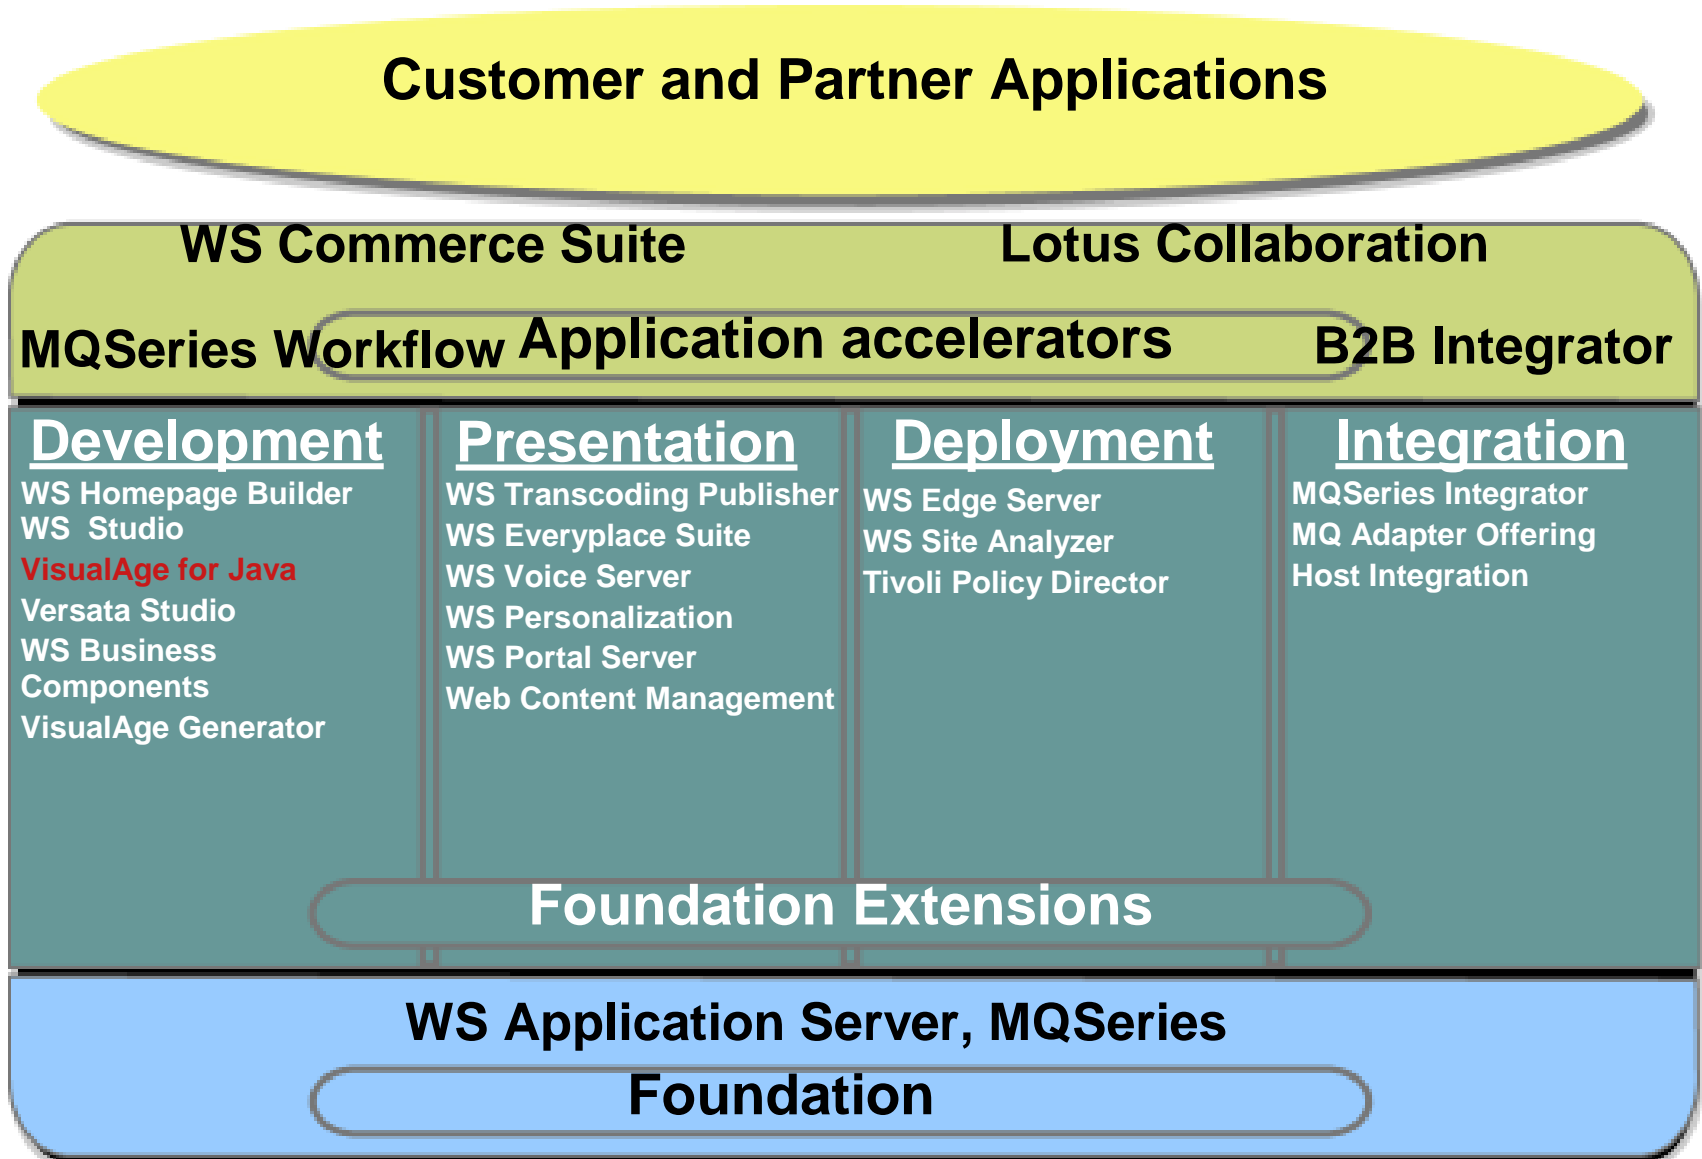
Customer and Partner Applications

WS Commerce Suite

Lotus Collaboration

MQSeries Workflow

Application accelerators

B2B Integrator

Development

WS Homepage Builder
WS Studio
VisualAge for Java
Versata Studio
WS Business Components
VisualAge Generator

Presentation

WS Transcoding Publisher
WS Everyplace Suite
WS Voice Server
WS Personalization
WS Portal Server
Web Content Management

Deployment

WS Edge Server
WS Site Analyzer
Tivoli Policy Director

Integration

MQSeries Integrator
MQ Adapter Offering
Host Integration

Foundation Extensions

WS Application Server, MQSeries

Foundation